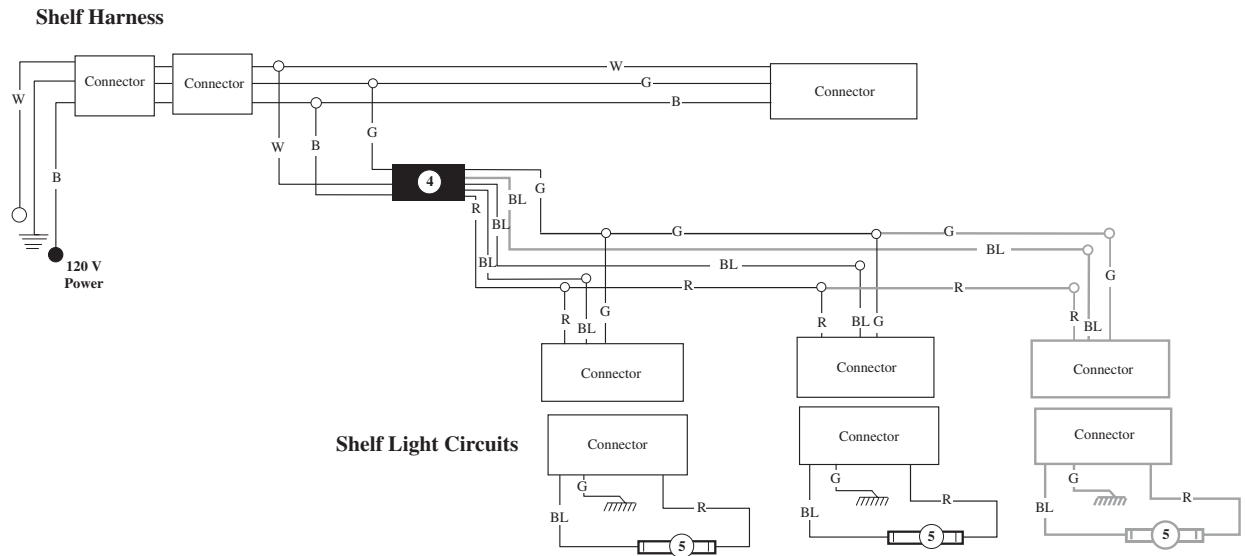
Shelf Harness

Connector
Connector
W
G
B
Connector
W
B
W
B
G
4
G
R
BL
BL
G
G
BL
BL
BL
R
R
G
R
BL
G
R
BL
G
R
BL
G
120 V
Power
Connector
Connector
Connector
Shelf Light Circuits
Connector
Connector
Connector
G
R
BL
5
G
R
BL
5
G
R
BL
5